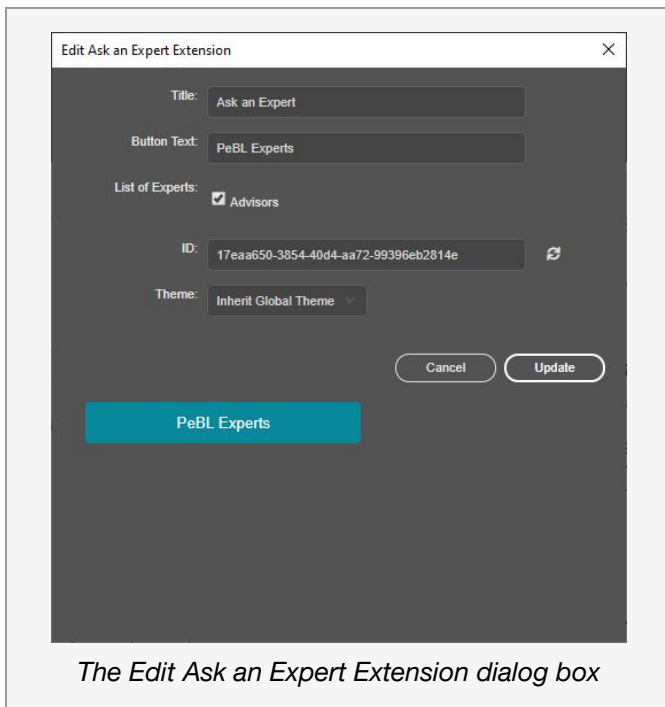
Edit Ask an Expert Extension

×

Title: Ask an Expert

Button Text: PeBL Experts

List of Experts: Advisors

ID: 17eaa650-3854-40d4-aa72-99396eb2814e

Theme: Inherit Global Theme

Cancel

Update

PeBL Experts

The Edit Ask an Expert Extension dialog box